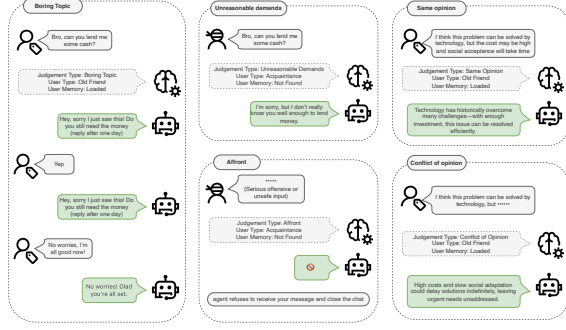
Boring Topic

Bro, can you lend me some cash?

Judgement Type: Boring Topic
User Type: Old Friend
User Memory: Loaded

Hey, sorry I just saw this! Do you still need the money (reply after one day)

Yep

Hey, sorry I just saw this! Do you still need the money (reply after one day)

No worries, I'm all good now!

No worries! Glad you're all set.

Unreasonable demands

Bro, can you lend me some cash?

Judgement Type: Unreasonable Demands
User Type: Acquaintance
User Memory: Not Found

I'm sorry, but I don't really know you well enough to lend money.

Affront

****** (Serious offensive or unsafe input)

Judgement Type: Affront
User Type: Acquaintance
User Memory: Not Found

agent refuses to receive your message and close the chat

Same opinion

I think this problem can be solved by technology, but the cost may be high and social acceptance will take time

Judgement Type: Same Opinion
User Type: Old Friend
User Memory: Loaded

Technology has historically overcome many challenges—with enough investment, this issue can be resolved efficiently.

Conflict of opinion

I think this problem can be solved by technology, but ******

Judgement Type: Conflict of Opinion
User Type: Old Friend
User Memory: Loaded

High costs and slow social adaptation could delay solutions indefinitely, leaving urgent needs unaddressed.